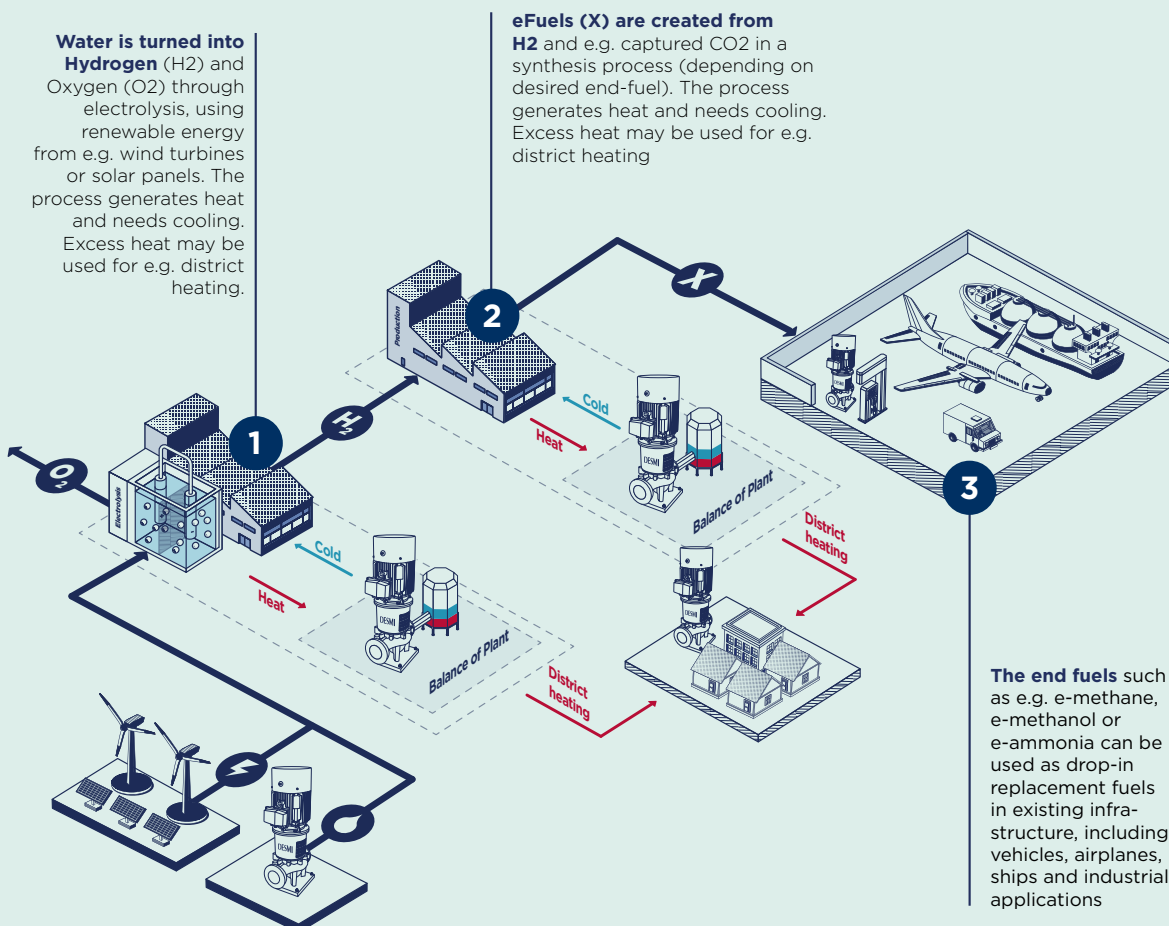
**Water is turned into Hydrogen** (H2) and Oxygen (O2) through electrolysis, using renewable energy from e.g. wind turbines or solar panels. The process generates heat and needs cooling. Excess heat may be used for e.g. district heating.

**eFuels (X) are created from H2** and e.g. captured CO2 in a synthesis process (depending on desired end-fuel). The process generates heat and needs cooling. Excess heat may be used for e.g. district heating

2

Production

X

Cold

Heat

DESMI

Balance of Plant

District heating

1

Electrolysis

H2

O2

Cold

Heat

DESMI

Balance of Plant

District heating

3

DESMI

DESMI

**The end fuels** such as e.g. e-methane, e-methanol or e-ammonia can be used as drop-in replacement fuels in existing infrastructure, including vehicles, airplanes, ships and industrial applications